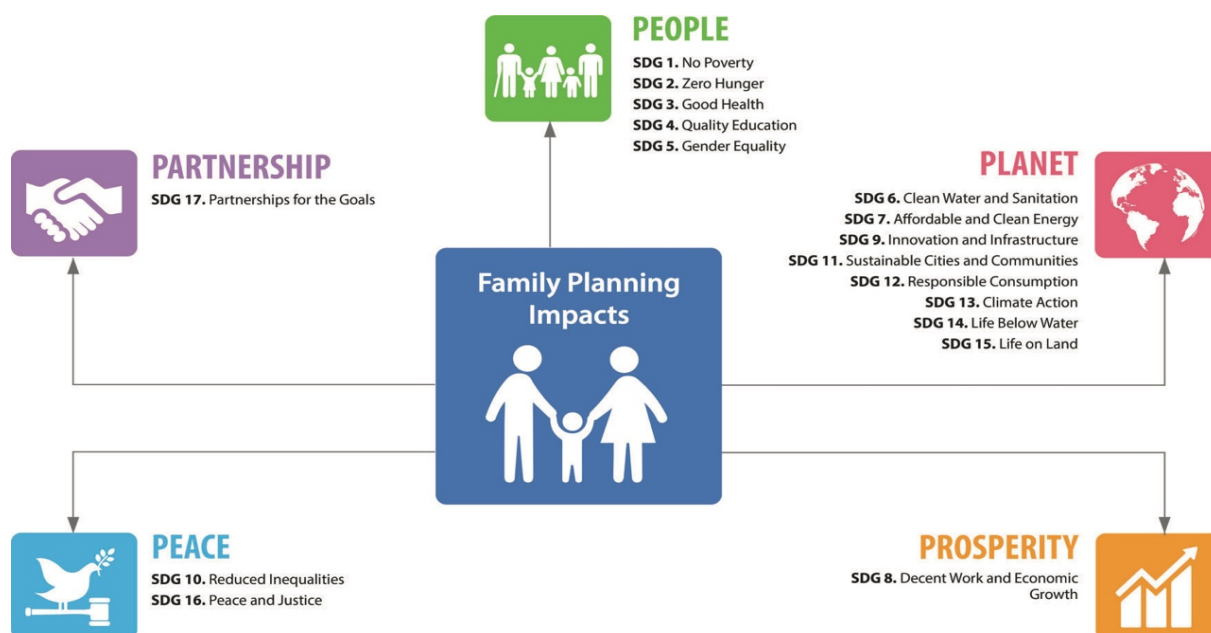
PEOPLE
**SDG 1.** No Poverty
**SDG 2.** Zero Hunger
**SDG 3.** Good Health
**SDG 4.** Quality Education
**SDG 5.** Gender Equality

PARTNERSHIP
**SDG 17.** Partnerships for the Goals

PLANET
**SDG 6.** Clean Water and Sanitation
**SDG 7.** Affordable and Clean Energy
**SDG 9.** Innovation and Infrastructure
**SDG 11.** Sustainable Cities and Communities
**SDG 12.** Responsible Consumption
**SDG 13.** Climate Action
**SDG 14.** Life Below Water
**SDG 15.** Life on Land

Family Planning Impacts

PEACE
**SDG 10.** Reduced Inequalities
**SDG 16.** Peace and Justice

PROSPERITY
**SDG 8.** Decent Work and Economic Growth